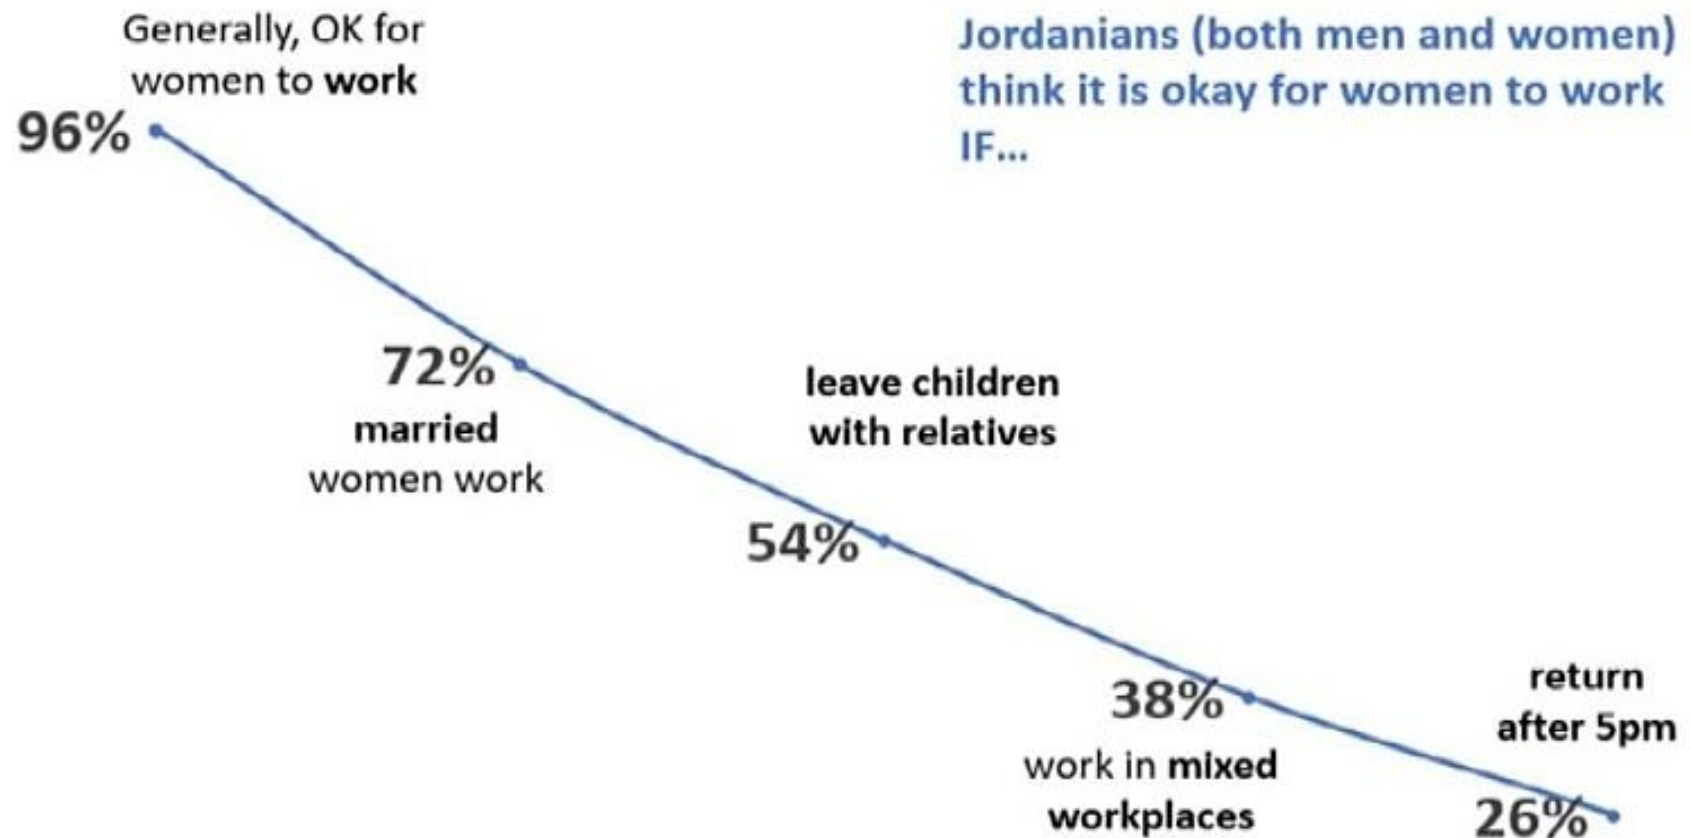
Generally, OK for women to work

96%

Jordanians (both men and women) think it is okay for women to work IF...

72%
married women work

leave children with relatives

54%

38%
work in mixed workplaces

return after 5pm

26%